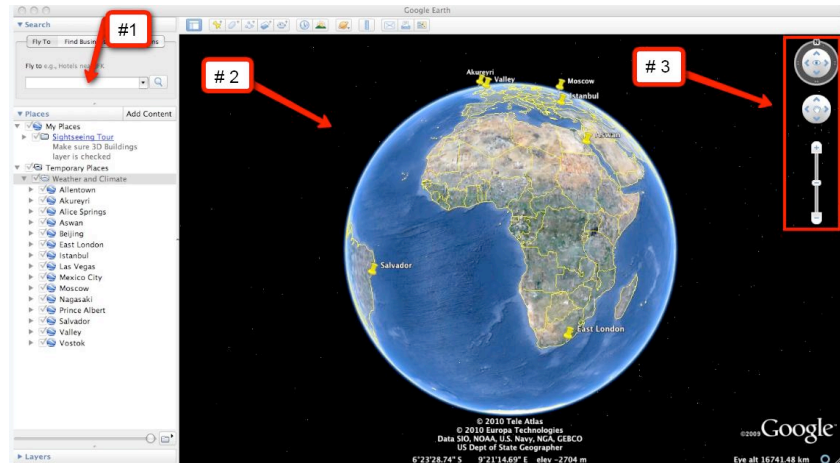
Google Earth

Search

Fly To

Find Busin

#1

Fly to e.g., Hotels near JFK

Places

Add Content

My Places

Sightseeing Tour

Make sure 3D Buildings layer is checked

Temporary Places

Weather and Climate

Allentown

Akureyri

Alice Springs

Aswan

Beijing

East London

Istanbul

Las Vegas

Mexico City

Moscow

Nagasaki

Prince Albert

Salvador

Valley

Vostok

Layers

# 2

# 3

Akureyri

Valley

Moscow

Istanbul

Aswan

Salvador

East London

© 2010 Tele Atlas
© 2010 Europa Technologies
Data SIO, NOAA, U.S. Navy, NGA, GEBCO
US Dept of State Geographer

©2009 Google

6°23'28.74" S 9°21'14.69" E elev -2704 m

Eye alt 16741.48 km